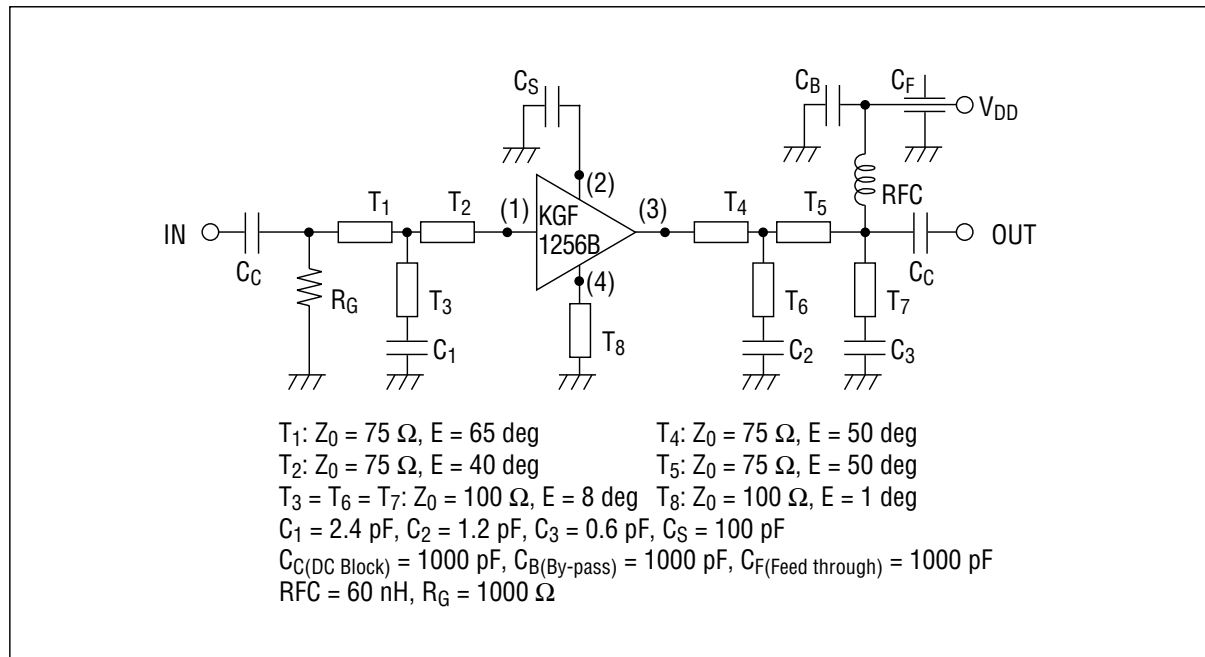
$C_S$

$C_B$ $C_F$ $V_{DD}$

(2)

RFC

IN $T_1$ $T_2$ (1) KGF 1256B (3) $T_4$ $T_5$ OUT

$C_C$ $R_G$ $T_3$ (4) $T_6$ $T_7$ $C_C$

$C_1$ $T_8$ $C_2$ $C_3$

$T_1$: $Z_0 = 75\ \Omega$, E = 65 deg $T_4$: $Z_0 = 75\ \Omega$, E = 50 deg
$T_2$: $Z_0 = 75\ \Omega$, E = 40 deg $T_5$: $Z_0 = 75\ \Omega$, E = 50 deg
$T_3 = T_6 = T_7$: $Z_0 = 100\ \Omega$, E = 8 deg $T_8$: $Z_0 = 100\ \Omega$, E = 1 deg
$C_1$ = 2.4 pF, $C_2$ = 1.2 pF, $C_3$ = 0.6 pF, $C_S$ = 100 pF
$C_{C(DC\ Block)}$ = 1000 pF, $C_{B(By\text{-}pass)}$ = 1000 pF, $C_{F(Feed\ through)}$ = 1000 pF
RFC = 60 nH, $R_G = 1000\ \Omega$